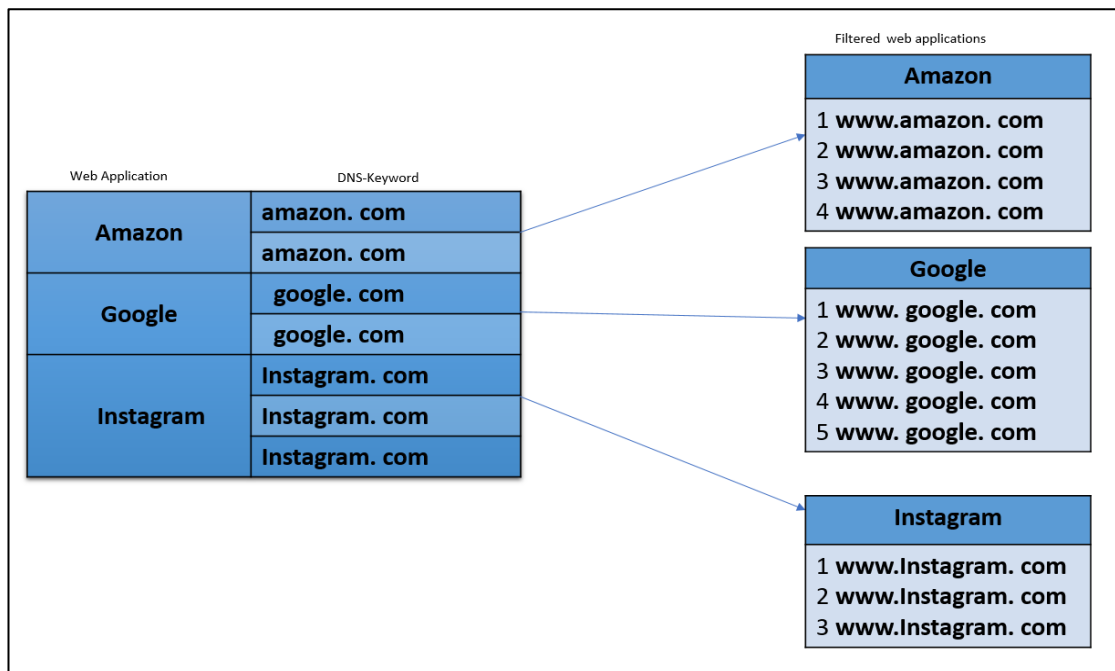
Web Application

DNS-Keyword

| Amazon | amazon. com |
|---|---|
| | amazon. com |
| Google | google. com |
| | google. com |
| Instagram | Instagram. com |
| | Instagram. com |
| | Instagram. com |

Filtered web applications

Amazon
1 www.amazon. com
2 www.amazon. com
3 www.amazon. com
4 www.amazon. com

Google
1 www. google. com
2 www. google. com
3 www. google. com
4 www. google. com
5 www. google. com

Instagram
1 www.Instagram. com
2 www.Instagram. com
3 www.Instagram. com